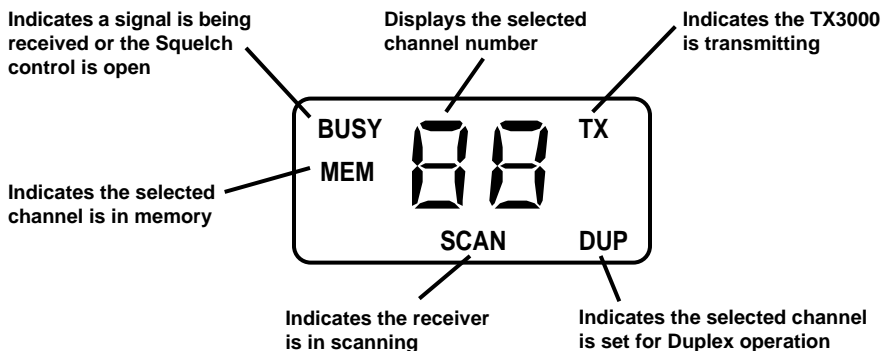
Indicates a signal is being received or the Squelch control is open

Displays the selected channel number

Indicates the TX3000 is transmitting

BUSY

88

TX

MEM

Indicates the selected channel is in memory

SCAN

DUP

Indicates the receiver is in scanning

Indicates the selected channel is set for Duplex operation